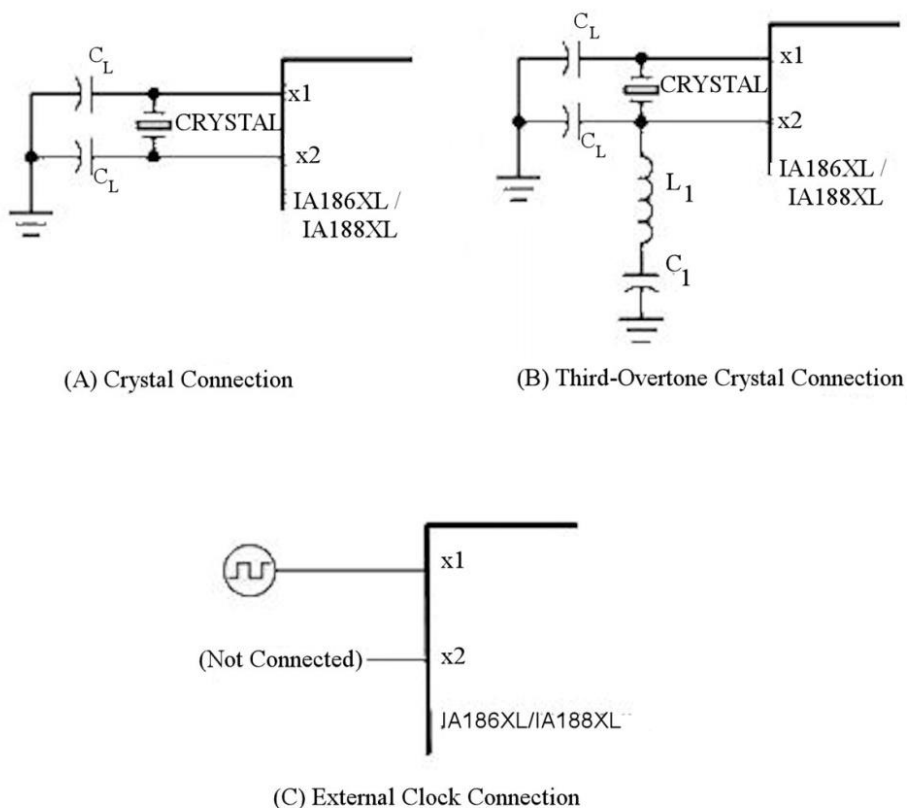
$C_L$
CRYSTAL
x1
$C_L$
x2
IA186XL / IA188XL

(A) Crystal Connection

$C_L$
x1
CRYSTAL
x2
$C_L$
IA186XL / IA188XL
$L_1$
$C_1$

(B) Third-Overtone Crystal Connection

x1
(Not Connected)
x2
IA186XL/IA188XL

(C) External Clock Connection